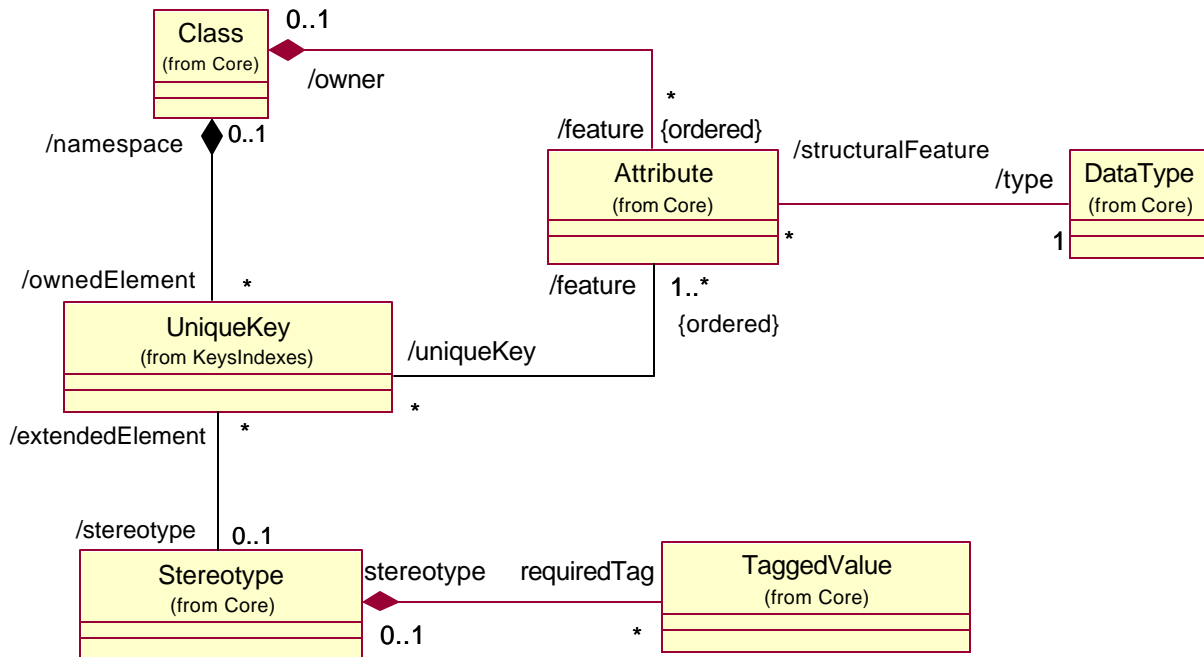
Class
(from Core)

0..1

/owner

*

/feature {ordered}

/namespace 0..1

Attribute
(from Core)

/structuralFeature

/type

DataType
(from Core)

*

1

/ownedElement *

/feature 1..*

{ordered}

UniqueKey
(from KeysIndexes)

/uniqueKey

*

/extendedElement *

/stereotype 0..1

Stereotype
(from Core)

stereotype

requiredTag

TaggedValue
(from Core)

0..1

*